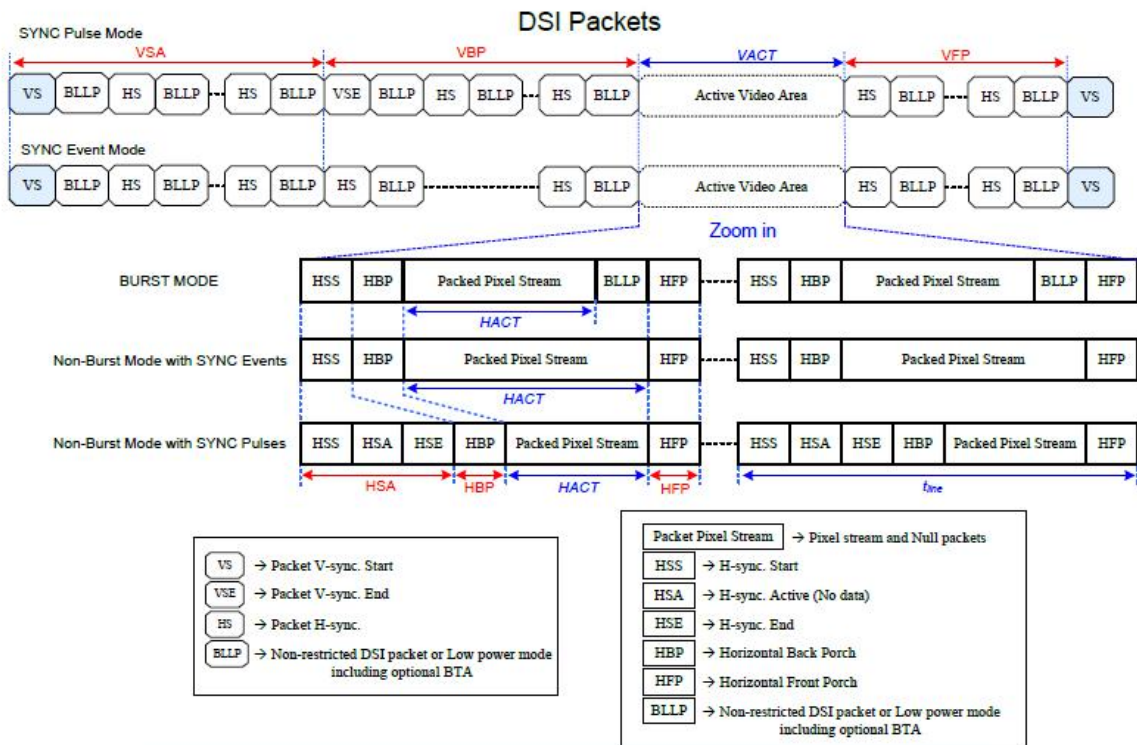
DSI Packets

SYNC Pulse Mode

VSA VBP VACT VFP

VS BLLP HS BLLP HS BLLP VSE BLLP HS BLLP HS BLLP Active Video Area HS BLLP HS BLLP VS

SYNC Event Mode

VS BLLP HS BLLP HS BLLP HS BLLP HS BLLP Active Video Area HS BLLP HS BLLP VS

Zoom in

BURST MODE
HSS HBP Packed Pixel Stream BLLP HFP HSS HBP Packed Pixel Stream BLLP HFP
HACT

Non-Burst Mode with SYNC Events
HSS HBP Packed Pixel Stream HFP HSS HBP Packed Pixel Stream HFP
HACT

Non-Burst Mode with SYNC Pulses
HSS HSA HSE HBP Packed Pixel Stream HFP HSS HSA HSE HBP Packed Pixel Stream HFP
HSA HBP HACT HFP $t_{line}$

VS → Packet V-sync. Start
VSE → Packet V-sync. End
HS → Packet H-sync.
BLLP → Non-restricted DSI packet or Low power mode including optional BTA

Packet Pixel Stream → Pixel stream and Null packets
HSS → H-sync. Start
HSA → H-sync. Active (No data)
HSE → H-sync. End
HBP → Horizontal Back Porch
HFP → Horizontal Front Porch
BLLP → Non-restricted DSI packet or Low power mode including optional BTA